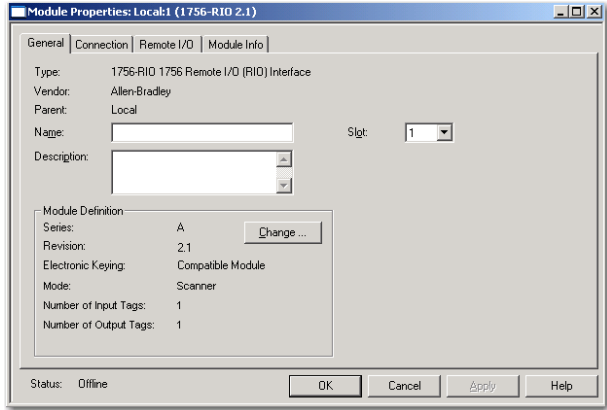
Module Properties: Local:1 (1756-RIO 2.1)

General | Connection | Remote I/O | Module Info

Type: 1756-RIO 1756 Remote I/O (RIO) Interface
Vendor: Allen-Bradley
Parent: Local
Name:
Slot: 1
Description:

Module Definition
Series: A
Change ...
Revision: 2.1
Electronic Keying: Compatible Module
Mode: Scanner
Number of Input Tags: 1
Number of Output Tags: 1

Status: Offline
OK
Cancel
Apply
Help